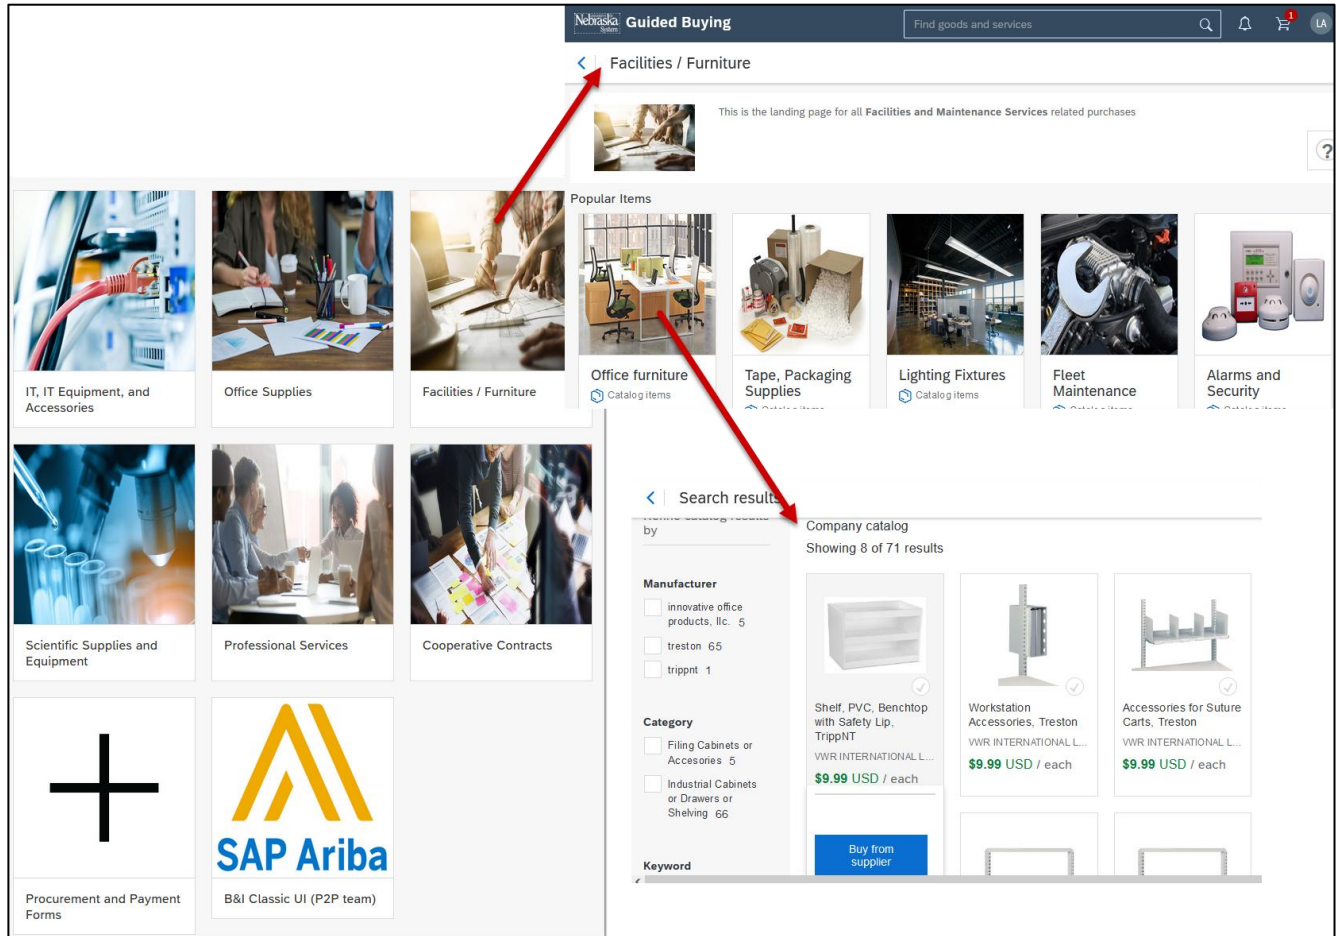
IT, IT Equipment, and Accessories

Office Supplies

Facilities / Furniture

Scientific Supplies and Equipment

Professional Services

Cooperative Contracts

Procurement and Payment Forms

SAP Ariba

B&I Classic UI (P2P team)

Nebraska Guided Buying

Find goods and services

1

LA

Facilities / Furniture

This is the landing page for all **Facilities and Maintenance Services** related purchases

?

Popular Items

Office furniture
Catalog items

Tape, Packaging Supplies

Lighting Fixtures
Catalog items

Fleet Maintenance

Alarms and Security

Search results

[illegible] by

Company catalog

Showing 8 of 71 results

Manufacturer

innovative office products, llc. 5

treston 65

trippnt 1

Category

Filing Cabinets or Accesories 5

Industrial Cabinets or Drawers or Shelving 66

Keyword

Shelf, PVC, Benchtop with Safety Lip, TrippNT
VWR INTERNATIONAL L...
$9.99 USD / each

Buy from supplier

Workstation Accessories, Treston
VWR INTERNATIONAL L...
$9.99 USD / each

Accessories for Suture Carts, Treston
VWR INTERNATIONAL L...
$9.99 USD / each